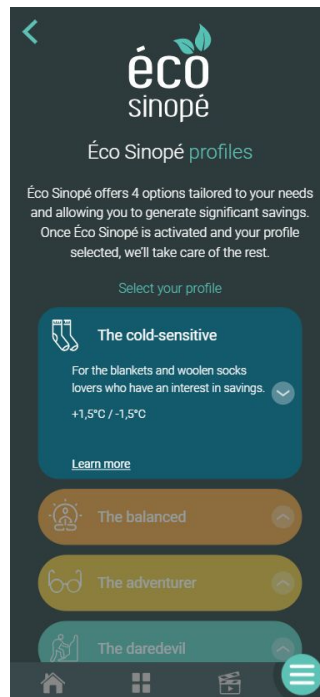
éco
sinopé

Éco Sinopé profiles

Éco Sinopé offers 4 options tailored to your needs and allowing you to generate significant savings. Once Éco Sinopé is activated and your profile selected, we'll take care of the rest.

Select your profile

The cold-sensitive

For the blankets and woolen socks lovers who have an interest in savings.

+1,5°C / -1,5°C

Learn more

The balanced

The adventurer

The daredevil